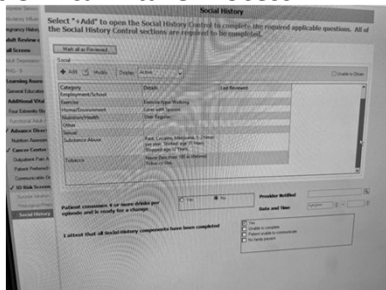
Social History

Select "+Add" to open the Social History Control to complete the required applicable questions. All Social History Control sections are required to be completed.

Mark all as Reviewed

Social

+ Add    Modify    Display: Active

Unable to Obtain

| Category | Details | Last Reviewed |
|---|---|---|
| Employment/School | | |
| Exercise | Exercise type: Walking | |
| Home/Environment | Lives with Spouse | |
| Nutrition/Health | Diet: Regular | |
| Other | | |
| Sexual | | |
| Substance Abuse | Past, Cocaine, Marijuana, 1-2 times per day. Started age 17 Years. Stopped age 67 Years. | |
| Tobacco | Never (less than 100 in lifetime). Tobacco use: | |

Patient consumes 4 or more drinks per episode and is ready for a change

Yes    No

Provider Notified

Date and Time

I attest that all social history components have been completed

Yes
Unable to complete
Patient unable to communicate
No family present

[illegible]
Learning Assess
General Educatio
Additional Vital
Post Extremity Ne
Advance Direct
Nutrition Assess
Cancer Center
Outpatient Fall
Patient Preferred
Communication
IV Risk Screen
Social History